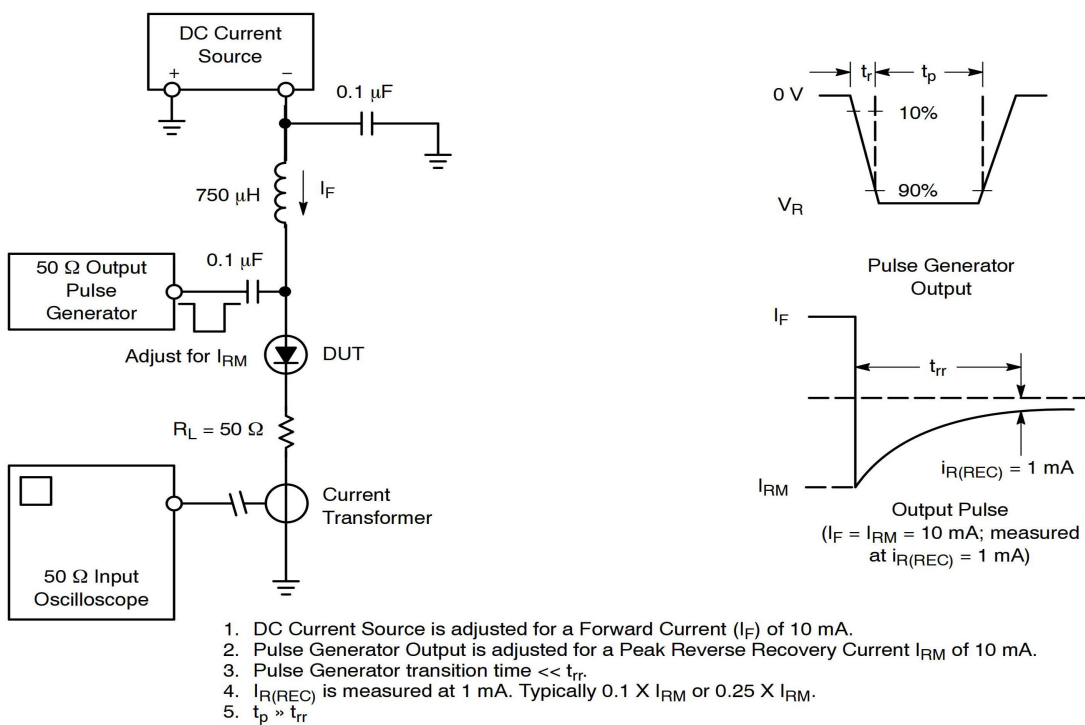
DC Current Source

+

−

0.1 μF

750 μH

$I_F$

50 Ω Output Pulse Generator

0.1 μF

Adjust for $I_{RM}$

DUT

$R_L = 50\ \Omega$

Current Transformer

50 Ω Input Oscilloscope

$t_r$

$t_p$

0 V

10%

90%

$V_R$

Pulse Generator Output

$I_F$

$t_{rr}$

$i_{R(REC)} = 1$ mA

$I_{RM}$

Output Pulse
($I_F = I_{RM} = 10$ mA; measured at $i_{R(REC)} = 1$ mA)

1. DC Current Source is adjusted for a Forward Current ($I_F$) of 10 mA.
2. Pulse Generator Output is adjusted for a Peak Reverse Recovery Current $I_{RM}$ of 10 mA.
3. Pulse Generator transition time << $t_{rr}$.
4. $I_{R(REC)}$ is measured at 1 mA. Typically 0.1 X $I_{RM}$ or 0.25 X $I_{RM}$.
5. $t_p$ » $t_{rr}$